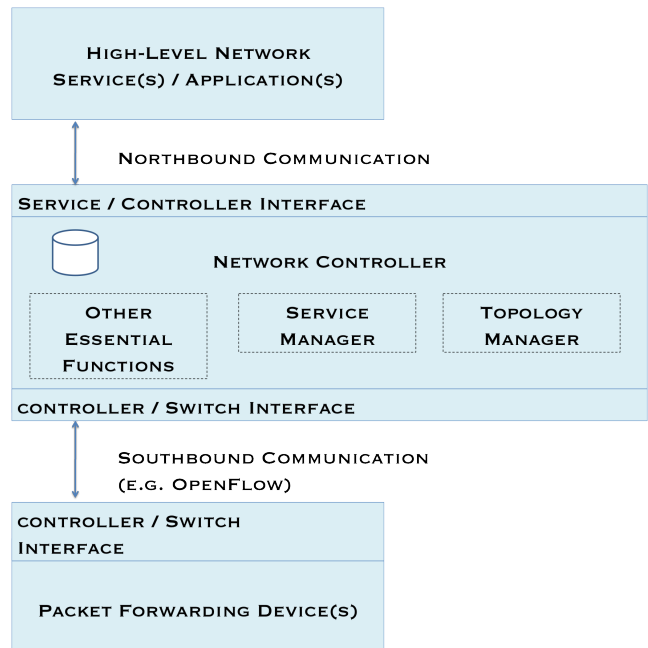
High-Level Network Service(s) / Application(s)

Northbound Communication

Service / Controller Interface

Network Controller

Other Essential Functions

Service Manager

Topology Manager

controller / Switch Interface

Southbound Communication (e.g. OpenFlow)

controller / Switch Interface

Packet Forwarding Device(s)